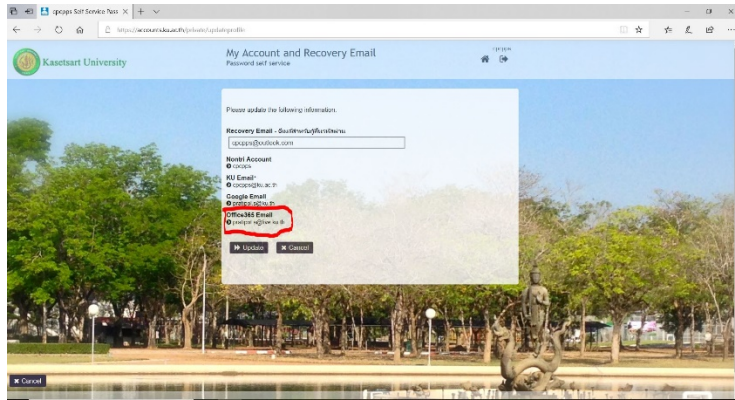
cpcaps Self Service Pass ×

https://accounts.ku.ac.th/pdsaw/update/profile

Kasetsart University

My Account and Recovery Email
Password self service

cpcaps

Please update the following information.

Recovery Email - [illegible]

cpcaps@outlook.com

Nontri Account
cpcaps

KU Email
cpcaps@ku.ac.th

Google Email
cpcaps.s@ku.th

Office365 Email
cpcaps.s@live.ku.th

Update
Cancel

Cancel